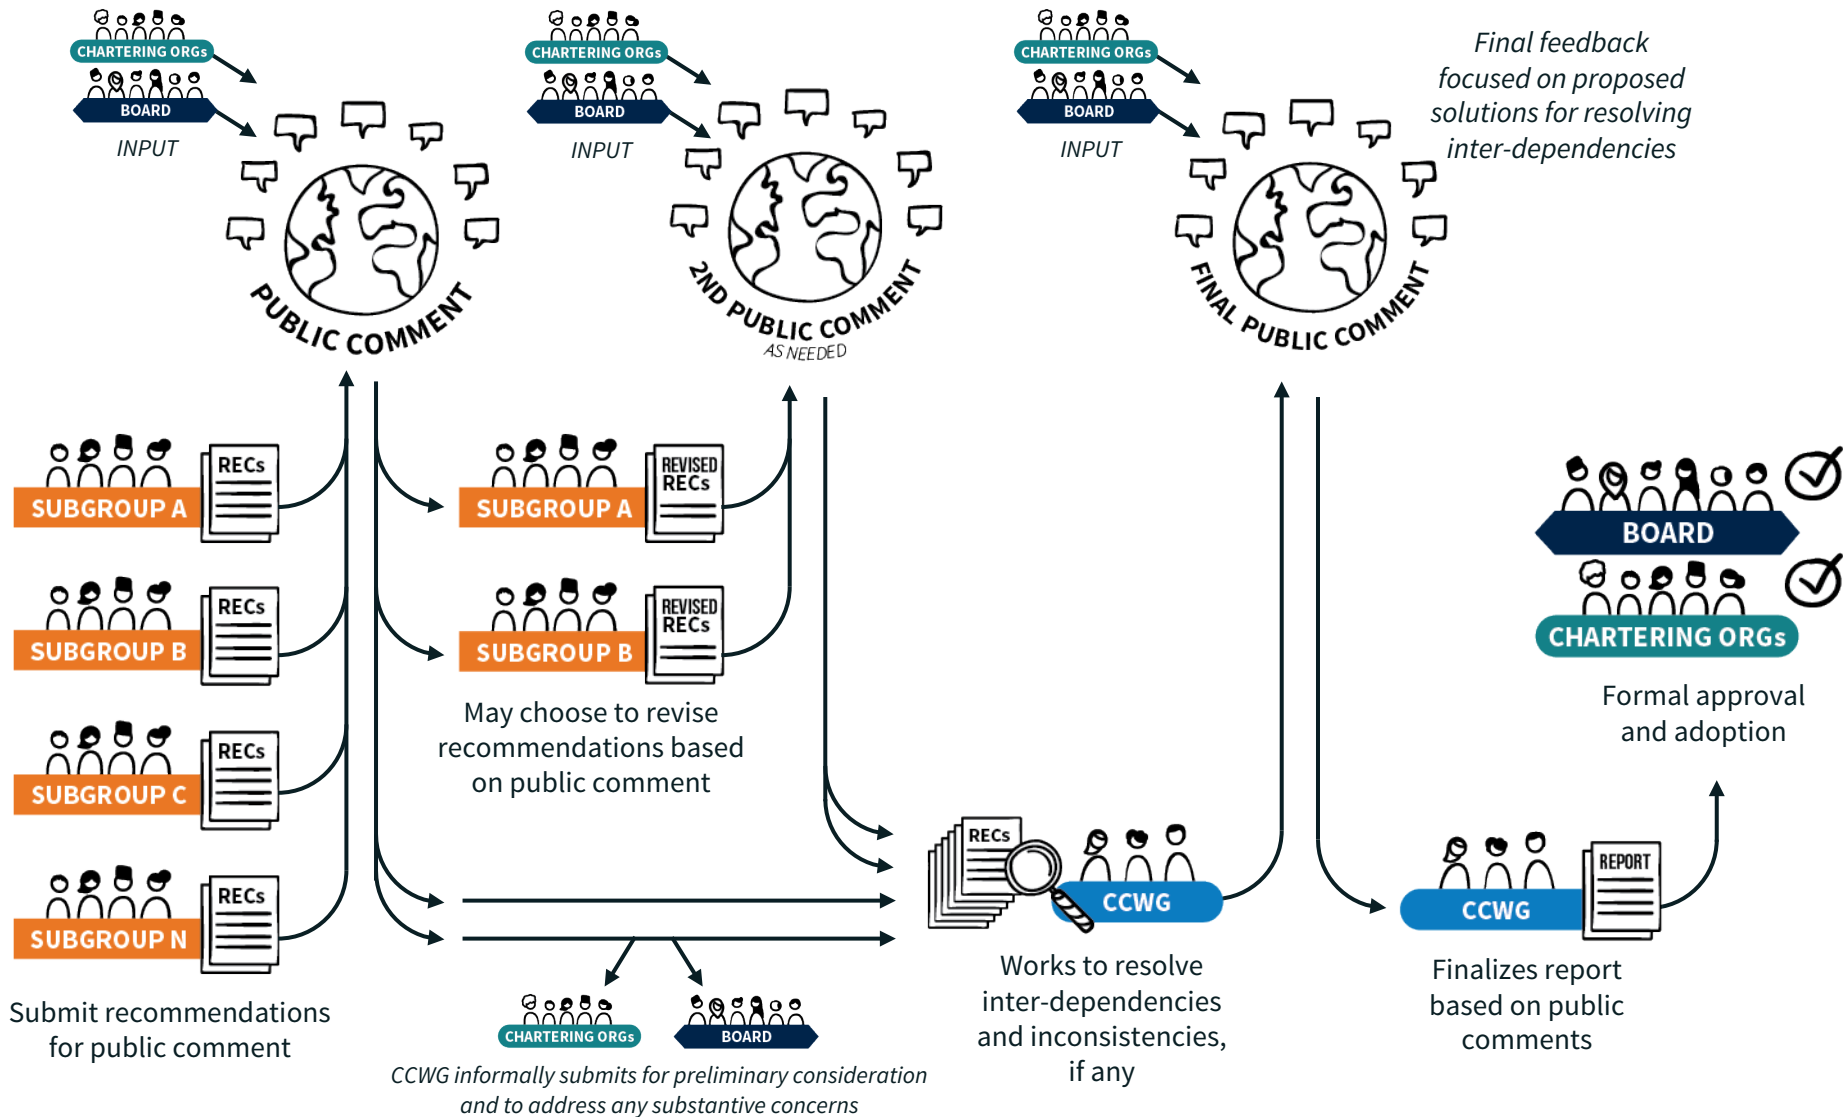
CHARTERING ORGs
BOARD
INPUT

PUBLIC COMMENT

CHARTERING ORGs
BOARD
INPUT

2ND PUBLIC COMMENT
AS NEEDED

CHARTERING ORGs
BOARD
INPUT

FINAL PUBLIC COMMENT

Final feedback focused on proposed solutions for resolving inter-dependencies

SUBGROUP A
RECs

SUBGROUP B
RECs

SUBGROUP C
RECs

SUBGROUP N
RECs

Submit recommendations for public comment

SUBGROUP A
REVISED RECs

SUBGROUP B
REVISED RECs

May choose to revise recommendations based on public comment

CHARTERING ORGs
BOARD

CCWG informally submits for preliminary consideration and to address any substantive concerns

RECs
CCWG

Works to resolve inter-dependencies and inconsistencies, if any

CCWG
REPORT

Finalizes report based on public comments

BOARD
CHARTERING ORGs

Formal approval and adoption